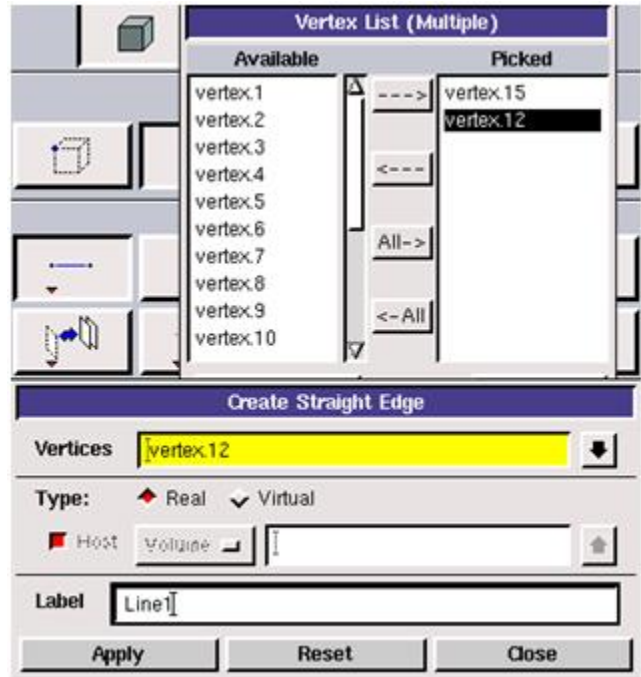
Vertex List (Multiple)

| Available | | Picked |
|---|---|---|
| vertex.1 | ---> | vertex.15 |
| vertex.2 | | vertex.12 |
| vertex.3 | <--- | |
| vertex.4 | | |
| vertex.5 | | |
| vertex.6 | All-> | |
| vertex.7 | | |
| vertex.8 | | |
| vertex.9 | <-All | |
| vertex.10 | | |

Create Straight Edge

Vertices vertex.12

Type: Real Virtual

Host Volume

Label Line1

Apply Reset Close